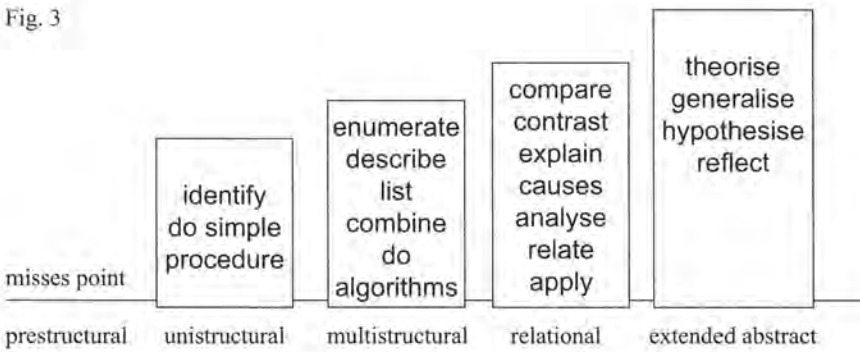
Fig. 3

misses point

identify
do simple
procedure

enumerate
describe
list
combine
do
algorithms

compare
contrast
explain
causes
analyse
relate
apply

theorise
generalise
hypothesise
reflect

prestructural unistructural multistructural relational extended abstract